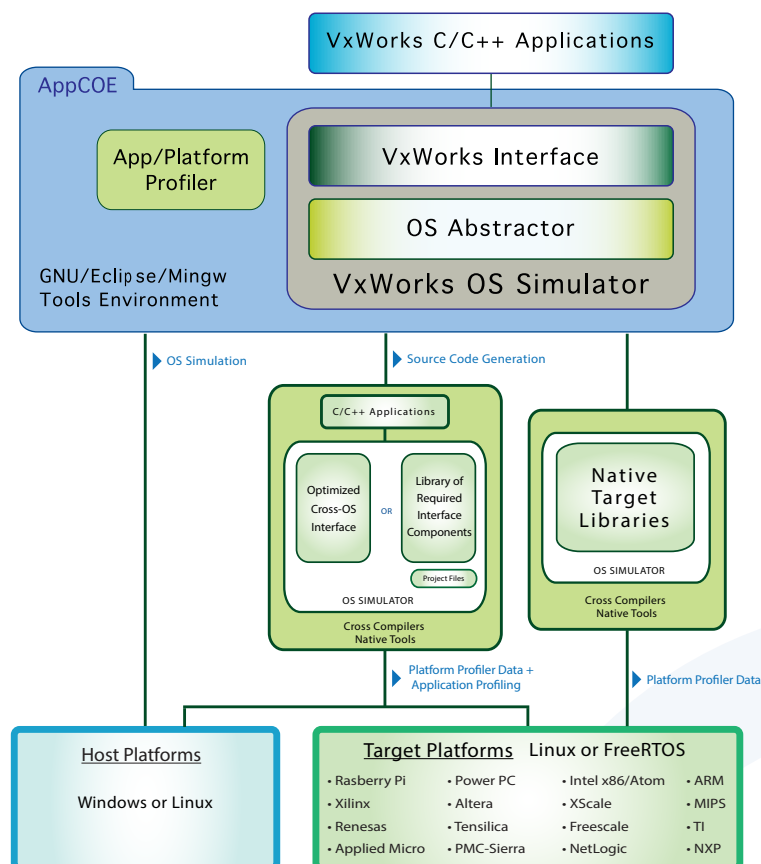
VxWorks C/C++ Applications

AppCOE

App/Platform Profiler

VxWorks Interface

OS Abstractor

GNU/Eclipse/Mingw Tools Environment

VxWorks OS Simulator

OS Simulation

Source Code Generation

C/C++ Applications

Optimized Cross-OS Interface

OR

Library of Required Interface Components

Project Files

OS SIMULATOR

Cross Compilers Native Tools

Native Target Libraries

OS SIMULATOR

Cross Compilers Native Tools

Platform Profiler Data + Application Profiling

Platform Profiler Data

Host Platforms

Windows or Linux

Target Platforms Linux or FreeRTOS

| • Rasberry Pi | • Power PC | • Intel x86/Atom | • ARM |
|---|---|---|---|
| • Xilinx | • Altera | • XScale | • MIPS |
| • Renesas | • Tensilica | • Freescale | • TI |
| • Applied Micro | • PMC-Sierra | • NetLogic | • NXP |